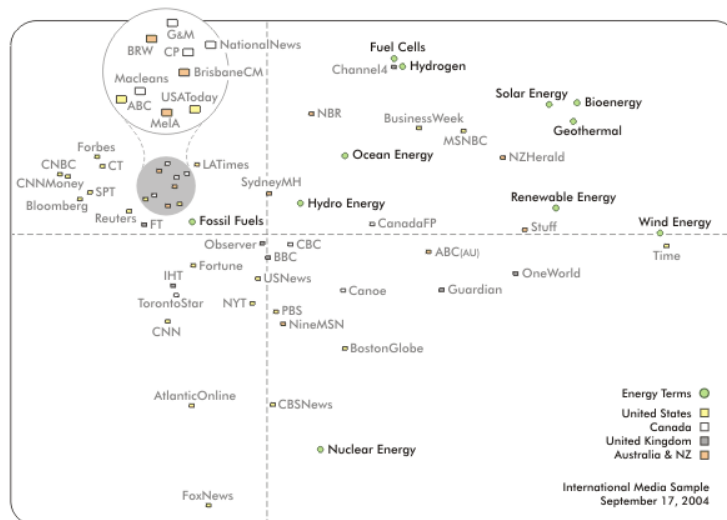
G&M
BRW
CP
NationalNews
Macleans
BrisbaneCM
ABC
USAToday
MelA

Fuel Cells
Channel4
Hydrogen
Solar Energy
Bioenergy
Geothermal
NBR
BusinessWeek
MSNBC
NZHerald
Ocean Energy
Forbes
CNBC
CT
CNNMoney
SPT
Bloomberg
Reuters
FT
LATimes
SydneyMH
Fossil Fuels
Hydro Energy
CanadaFP
Renewable Energy
Stuff
Wind Energy
Time
Observer
CBC
BBC
ABC(AU)
Fortune
USNews
OneWorld
IHT
TorontoStar
NYT
Canoe
Guardian
PBS
NineMSN
CNN
BostonGlobe
AtlanticOnline
CBSNews
Nuclear Energy
FoxNews

Energy Terms
United States
Canada
United Kingdom
Australia & NZ

International Media Sample
September 17, 2004